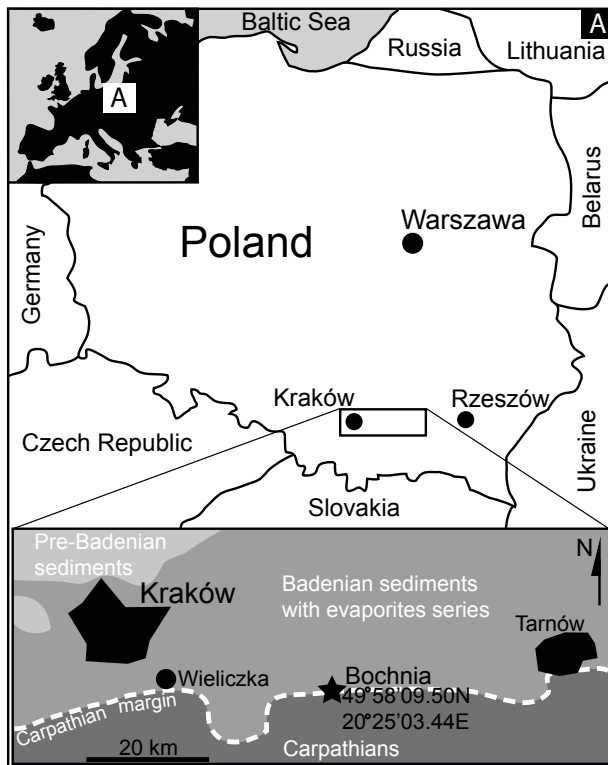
A
A
Baltic Sea
Russia
Lithuania
Belarus
Warszawa
Poland
Germany
Kraków
Rzeszów
Czech Republic
Ukraine
Slovakia
Pre-Badenian sediments
N
Kraków
Badenian sediments with evaporites series
Tarnów
Wieliczka
Bochnia
49°58'09.50N
20°25'03.44E
Carpathian margin
20 km
Carpathians